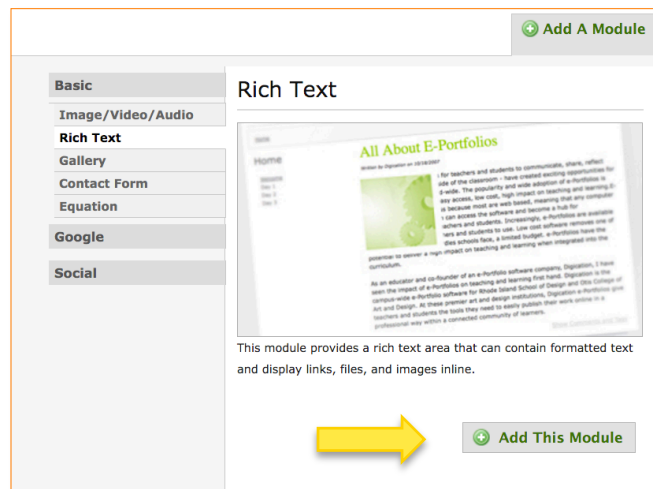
Add A Module

Basic

Image/Video/Audio

Rich Text

Gallery

Contact Form

Equation

Google

Social

Rich Text

Home

All About E-Portfolios

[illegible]

This module provides a rich text area that can contain formatted text and display links, files, and images inline.

Add This Module